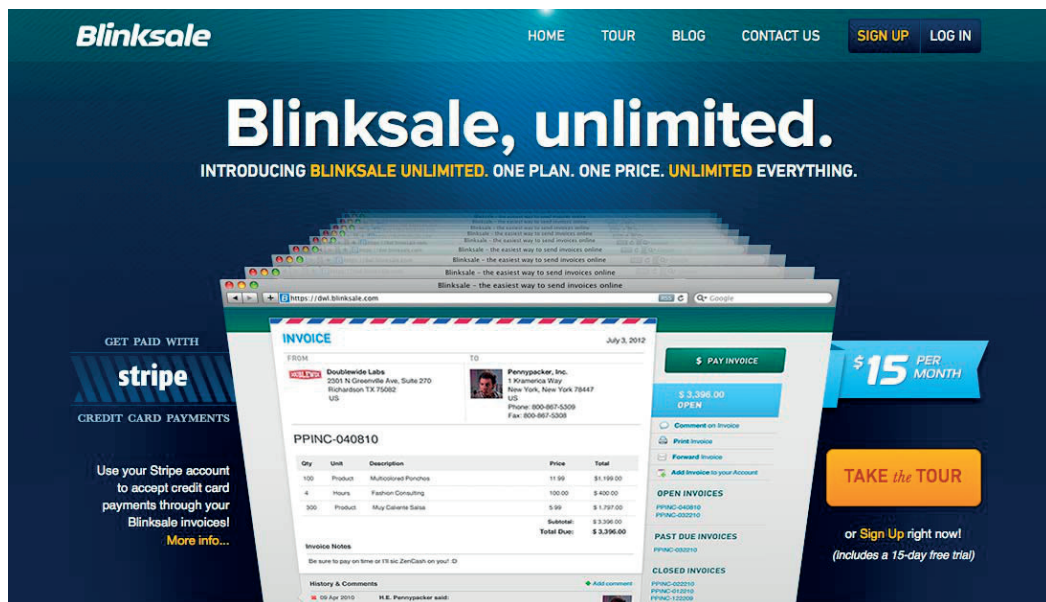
Blinksale

HOME TOUR BLOG CONTACT US SIGN UP LOG IN

Blinksale, unlimited.

INTRODUCING BLINKSALE UNLIMITED. ONE PLAN. ONE PRICE. UNLIMITED EVERYTHING.

Blinksale - the easiest way to send invoices online

Blinksale - the easiest way to send invoices online

https://dwl.blinksale.com

Google

INVOICE

July 3, 2012

FROM

TO

Doublewide Labs
2301 N Greenville Ave, Suite 270
Richardson TX 75082
US

Pennypacker, Inc.
1 Kramerica Way
New York, New York 78447
US
Phone: 800-867-5309
Fax: 800-867-5308

PPINC-040810

| Qty | Unit | Description | Price | Total |
|---|---|---|---|---|
| 100 | Product | Multicolored Ponchos | 11.99 | $1,199.00 |
| 4 | Hours | Fashion Consulting | 100.00 | $400.00 |
| 300 | Product | Muy Caliente Salsa | 5.99 | $1,797.00 |

Subtotal: $3,396.00
Total Due: $3,396.00

Invoice Notes

Be sure to pay on time or I'll sic ZenCash on you! :D

History & Comments

+ Add comment

09 Apr 2010

H.E. Pennypacker said:

$ PAY INVOICE

$ 3,396.00
OPEN

Comment on Invoice

Print Invoice

Forward Invoice

Add Invoice to your Account

OPEN INVOICES

PPINC-040810
PPINC-032210

PAST DUE INVOICES

PPINC-032210

CLOSED INVOICES

PPINC-022210
PPINC-012210
PPINC-122309

GET PAID WITH

stripe

CREDIT CARD PAYMENTS

Use your Stripe account to accept credit card payments through your Blinksale invoices!
More info...

$15 PER MONTH

TAKE the TOUR

or Sign Up right now!
(includes a 15-day free trial)